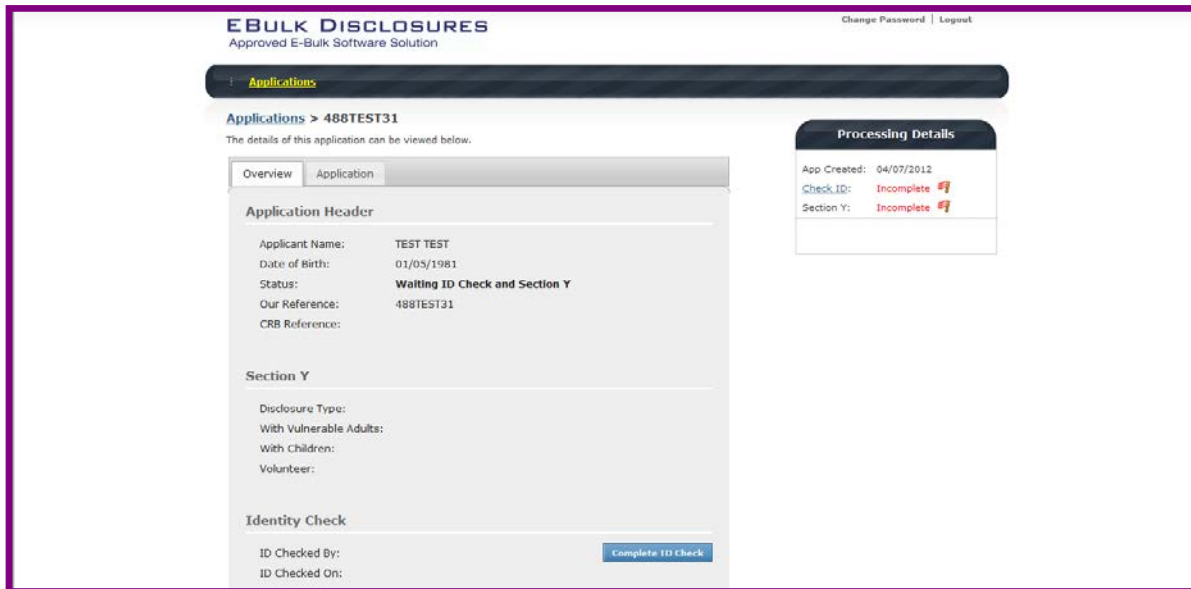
EBULK DISCLOSURES
Approved E-Bulk Software Solution

Change Password | Logout

Applications

Applications > 488TEST31

The details of this application can be viewed below.

Overview | Application

Application Header

Applicant Name: TEST TEST
Date of Birth: 01/05/1981
Status: Waiting ID Check and Section Y
Our Reference: 488TEST31
CRB Reference:

Section Y

Disclosure Type:
With Vulnerable Adults:
With Children:
Volunteer:

Identity Check

ID Checked By:
ID Checked On:

Complete ID Check

Processing Details

App Created: 04/07/2012
Check ID: Incomplete
Section Y: Incomplete